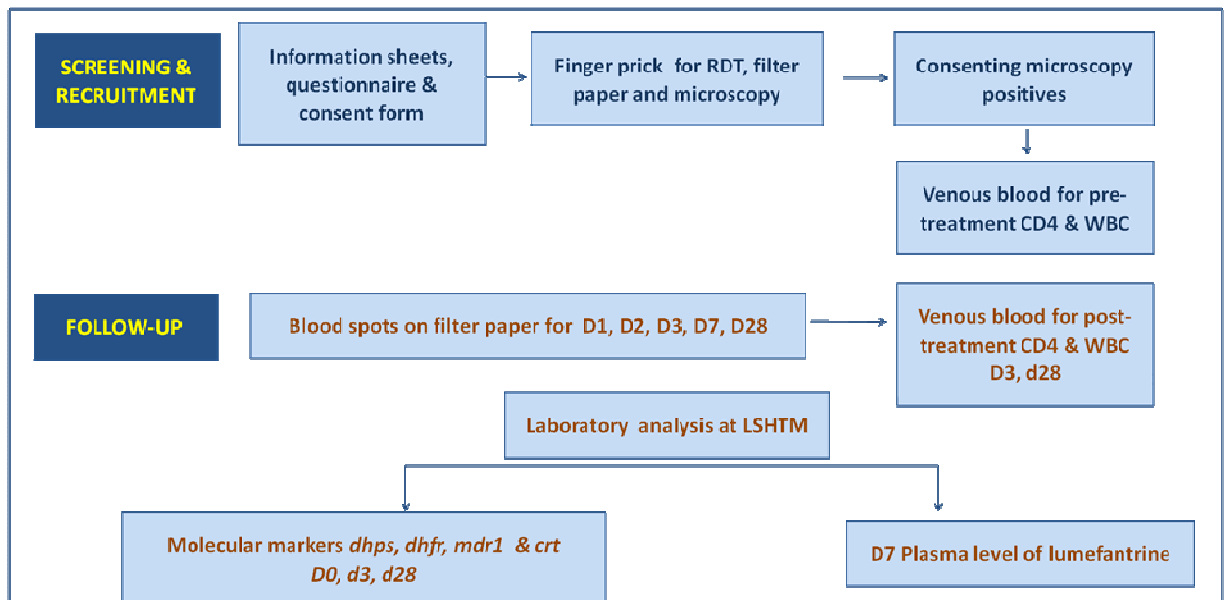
SCREENING & RECRUITMENT

Information sheets, questionnaire & consent form

Finger prick for RDT, filter paper and microscopy

Consenting microscopy positives

Venous blood for pre-treatment CD4 & WBC

FOLLOW-UP

Blood spots on filter paper for D1, D2, D3, D7, D28

Venous blood for post-treatment CD4 & WBC D3, d28

Laboratory analysis at LSHTM

Molecular markers *dhps, dhfr, mdr1* & *crt* *D0, d3, d28*

D7 Plasma level of lumefantrine